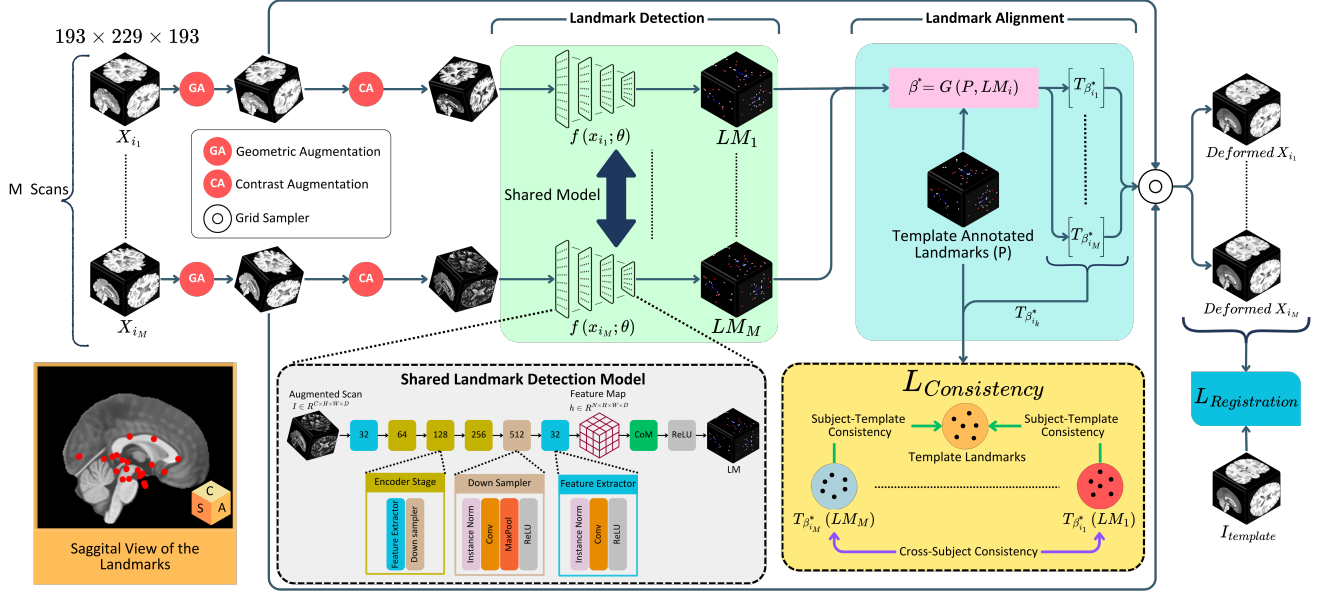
$193 \times 229 \times 193$

Landmark Detection

Landmark Alignment

M Scans

$X_{i_1}$

GA

CA

GA Geometric Augmentation

CA Contrast Augmentation

Grid Sampler

$X_{i_M}$

$f(x_{i_1};\theta)$

$LM_1$

Shared Model

$f(x_{i_M};\theta)$

$LM_M$

$\beta^* = G(P, LM_i)$

$T_{\beta^*_{i_1}}$

$T_{\beta^*_{i_M}}$

Template Annotated Landmarks (P)

$T_{\beta^*_{i_k}}$

$Deformed\ X_{i_1}$

$Deformed\ X_{i_M}$

$L_{Registration}$

$I_{template}$

Saggital View of the Landmarks

C
S A

Shared Landmark Detection Model

Augmented Scan
$I \in R^{C \times H \times W \times D}$

32 64 128 256 512 32

Feature Map
$h \in R^{N \times H \times W \times D}$

CoM ReLU LM

Encoder Stage
Feature Extractor
Down sampler

Down Sampler
Instance Norm
Conv
MaxPool
ReLU

Feature Extractor
Instance Norm
Conv
ReLU

$L_{Consistency}$

Subject-Template Consistency

Subject-Template Consistency

Template Landmarks

$T_{\beta^*_{i_M}}(LM_M)$

$T_{\beta^*_{i_1}}(LM_1)$

Cross-Subject Consistency